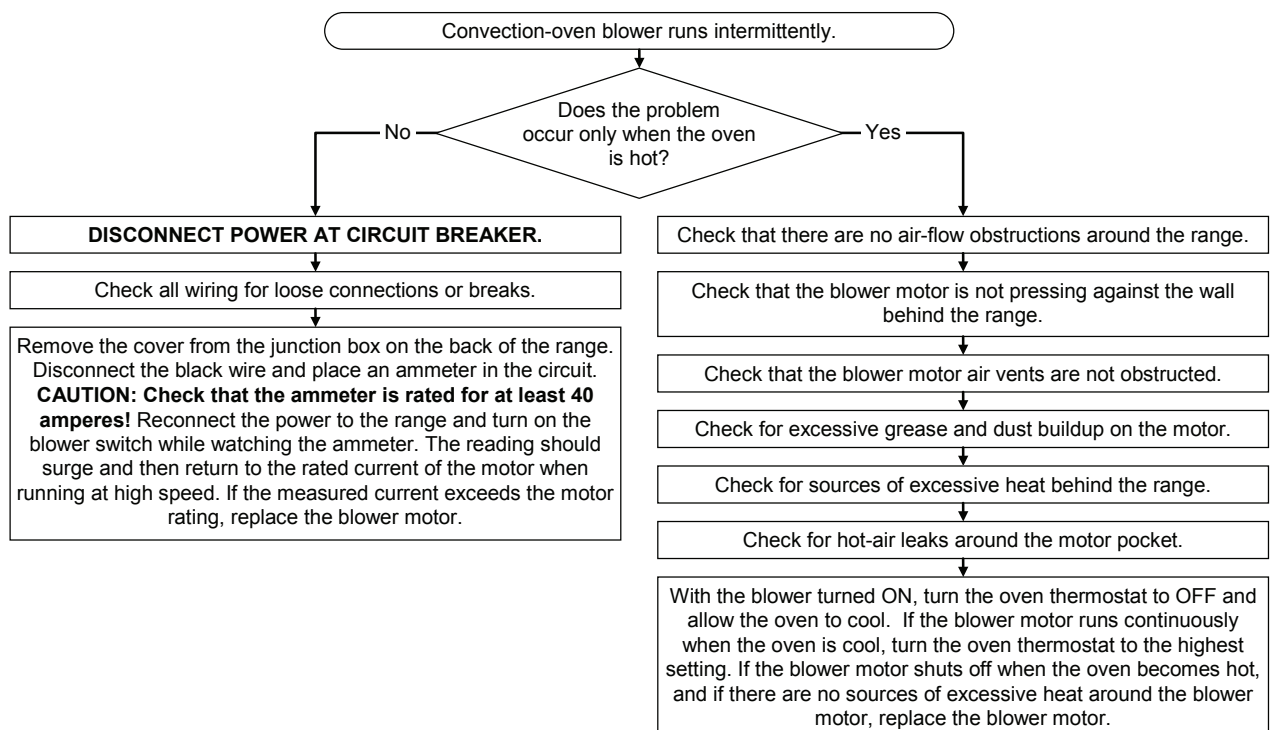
Convection-oven blower runs intermittently.

Does the problem occur only when the oven is hot?

No

Yes

**DISCONNECT POWER AT CIRCUIT BREAKER.**

Check all wiring for loose connections or breaks.

Remove the cover from the junction box on the back of the range. Disconnect the black wire and place an ammeter in the circuit. **CAUTION: Check that the ammeter is rated for at least 40 amperes!** Reconnect the power to the range and turn on the blower switch while watching the ammeter. The reading should surge and then return to the rated current of the motor when running at high speed. If the measured current exceeds the motor rating, replace the blower motor.

Check that there are no air-flow obstructions around the range.

Check that the blower motor is not pressing against the wall behind the range.

Check that the blower motor air vents are not obstructed.

Check for excessive grease and dust buildup on the motor.

Check for sources of excessive heat behind the range.

Check for hot-air leaks around the motor pocket.

With the blower turned ON, turn the oven thermostat to OFF and allow the oven to cool. If the blower motor runs continuously when the oven is cool, turn the oven thermostat to the highest setting. If the blower motor shuts off when the oven becomes hot, and if there are no sources of excessive heat around the blower motor, replace the blower motor.